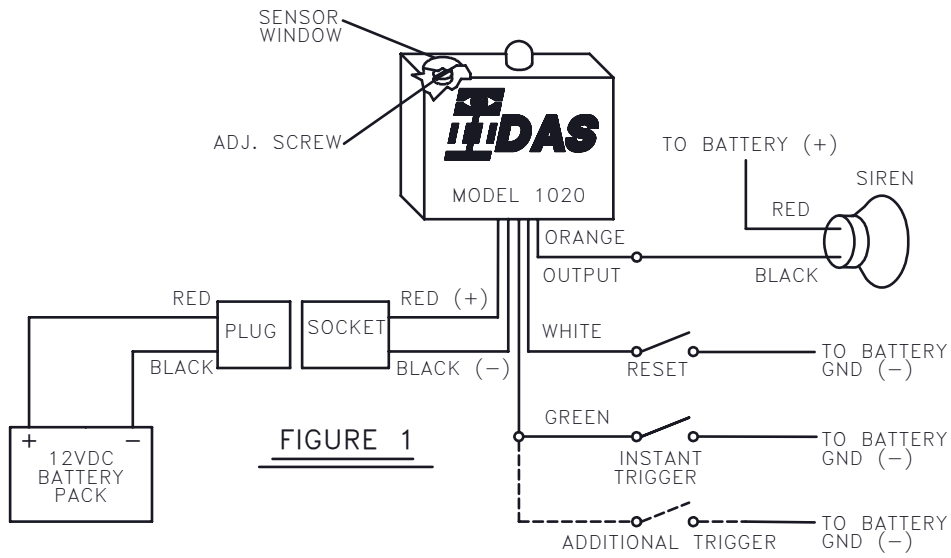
SENSOR WINDOW

ADJ. SCREW

DAS

MODEL 1020

TO BATTERY (+)

SIREN

RED

ORANGE

OUTPUT

BLACK

RED

PLUG

SOCKET

RED (+)

WHITE

BLACK

BLACK (−)

RESET

TO BATTERY GND (−)

+

−

12VDC BATTERY PACK

FIGURE 1

GREEN

INSTANT TRIGGER

TO BATTERY GND (−)

ADDITIONAL TRIGGER

TO BATTERY GND (−)